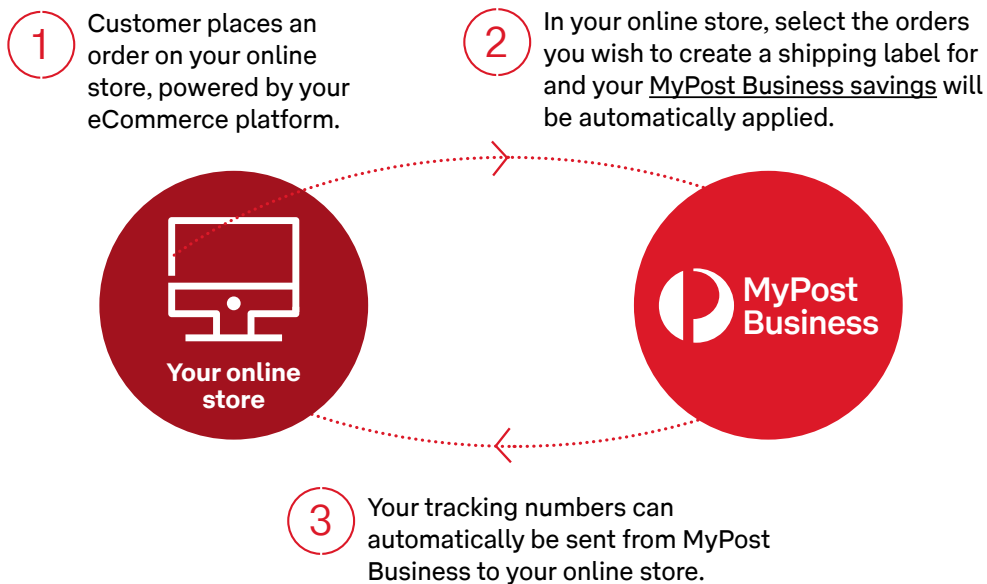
1 Customer places an order on your online store, powered by your eCommerce platform.

2 In your online store, select the orders you wish to create a shipping label for and your MyPost Business savings will be automatically applied.

Your online store

MyPost Business

3 Your tracking numbers can automatically be sent from MyPost Business to your online store.